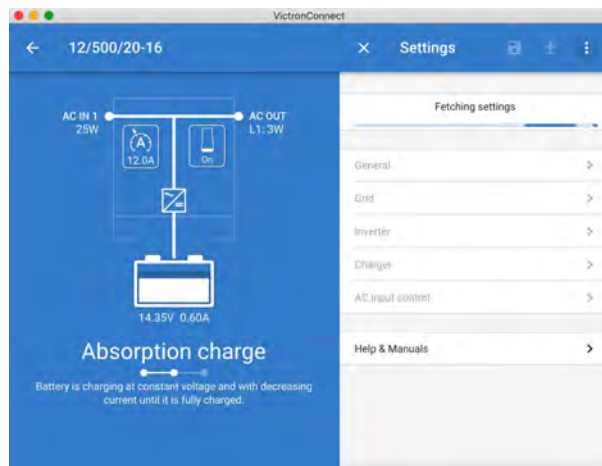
VictronConnect

12/500/20-16

AC IN 1
25W

AC OUT
L1: 3W

12.0A

On

14.35V 0.60A

Absorption charge

Battery is charging at constant voltage and with decreasing current until it is fully charged.

Settings

Fetching settings

General

Grid

Inverter

Charger

AC input control

Help & Manuals